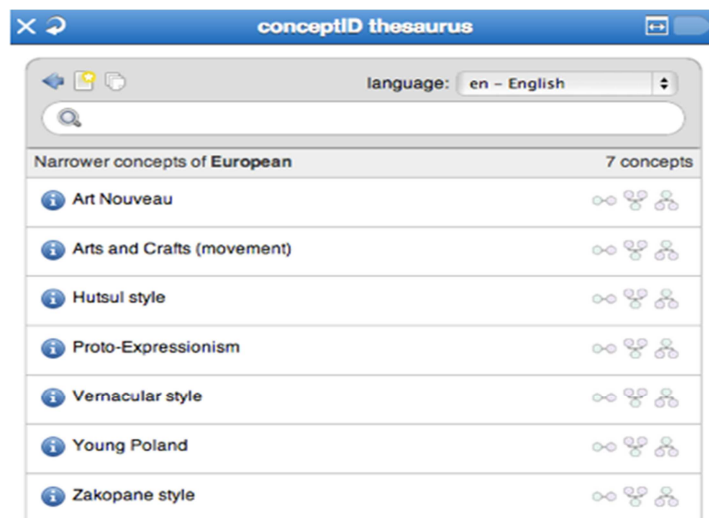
conceptID thesaurus

language: en – English

Narrower concepts of **European** 7 concepts

Art Nouveau

Arts and Crafts (movement)

Hutsul style

Proto-Expressionism

Vernacular style

Young Poland

Zakopane style